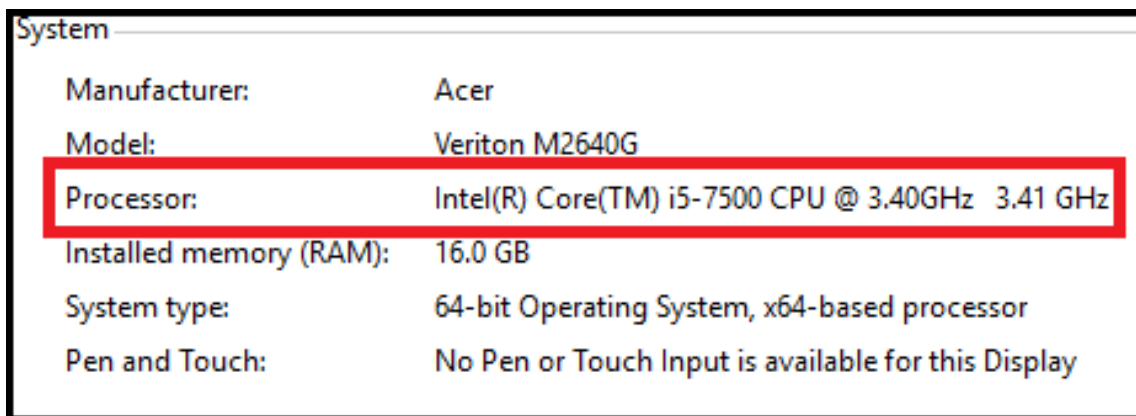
System

| | |
|---|---|
| Manufacturer: | Acer |
| Model: | Veriton M2640G |
| Processor: | Intel(R) Core(TM) i5-7500 CPU @ 3.40GHz 3.41 GHz |
| Installed memory (RAM): | 16.0 GB |
| System type: | 64-bit Operating System, x64-based processor |
| Pen and Touch: | No Pen or Touch Input is available for this Display |